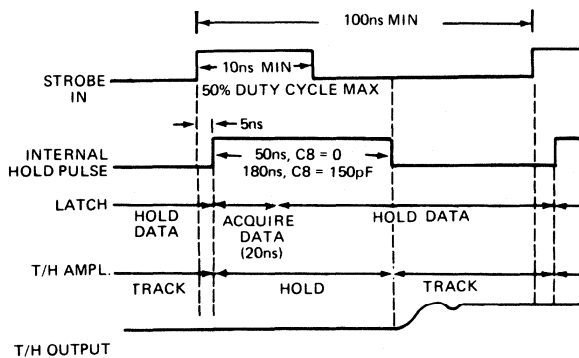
100ns MIN

STROBE IN

10ns MIN

50% DUTY CYCLE MAX

5ns

INTERNAL HOLD PULSE

50ns, C8 = 0
180ns, C8 = 150pF

LATCH

HOLD DATA

ACQUIRE DATA (20ns)

HOLD DATA

T/H AMPL.

TRACK

HOLD

TRACK

T/H OUTPUT